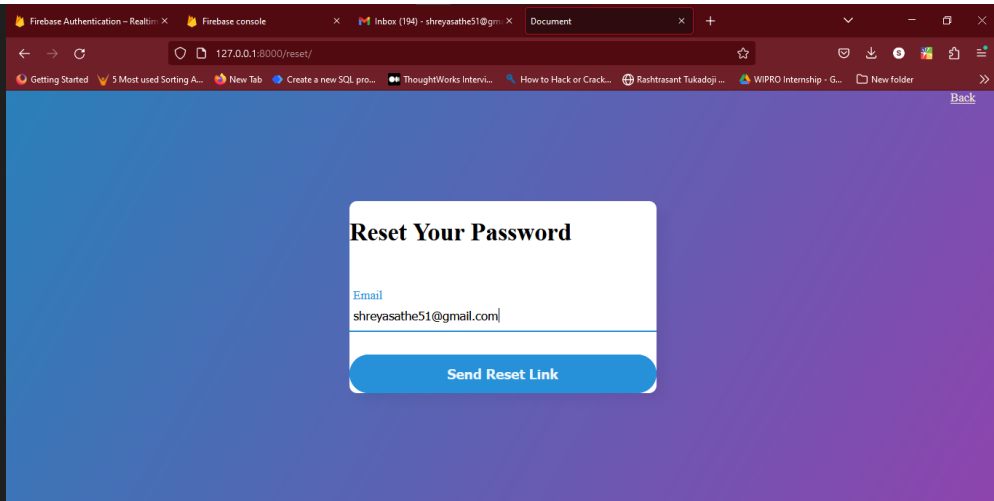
Firebase Authentication – Realtim ×
Firebase console ×
Inbox (194) - shreyasathe51@gm ×
Document ×
+

127.0.0.1:8000/reset/

Getting Started
5 Most used Sorting A...
New Tab
Create a new SQL pro...
ThoughtWorks Intervi...
How to Hack or Crack...
Rashtrasant Tukadoji ...
WIPRO Internship - G...
New folder

Back

Reset Your Password

Email
shreyasathe51@gmail.com

Send Reset Link